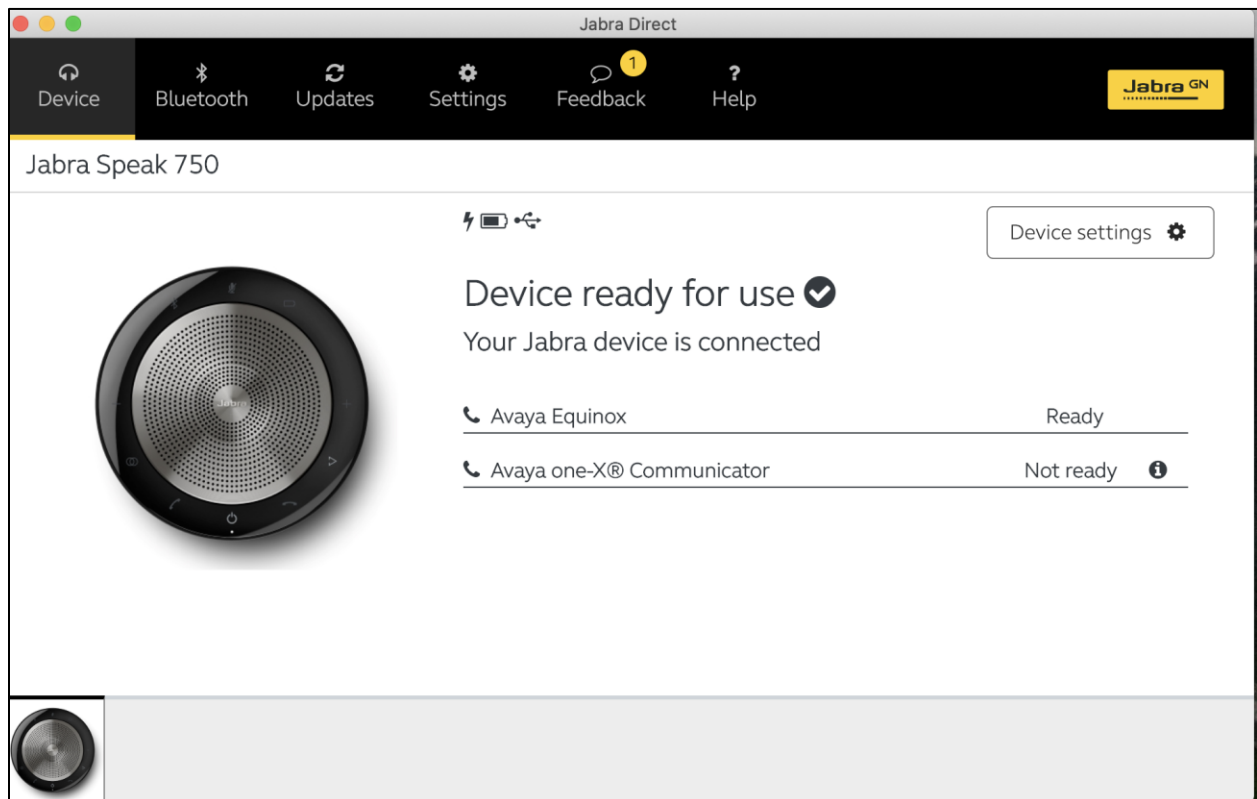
Jabra Direct

Device
Bluetooth
Updates
Settings
1
Feedback
?
Help
Jabra GN

Jabra Speak 750

Device settings

Device ready for use

Your Jabra device is connected

Avaya Equinox Ready

Avaya one-X® Communicator Not ready

Jabra